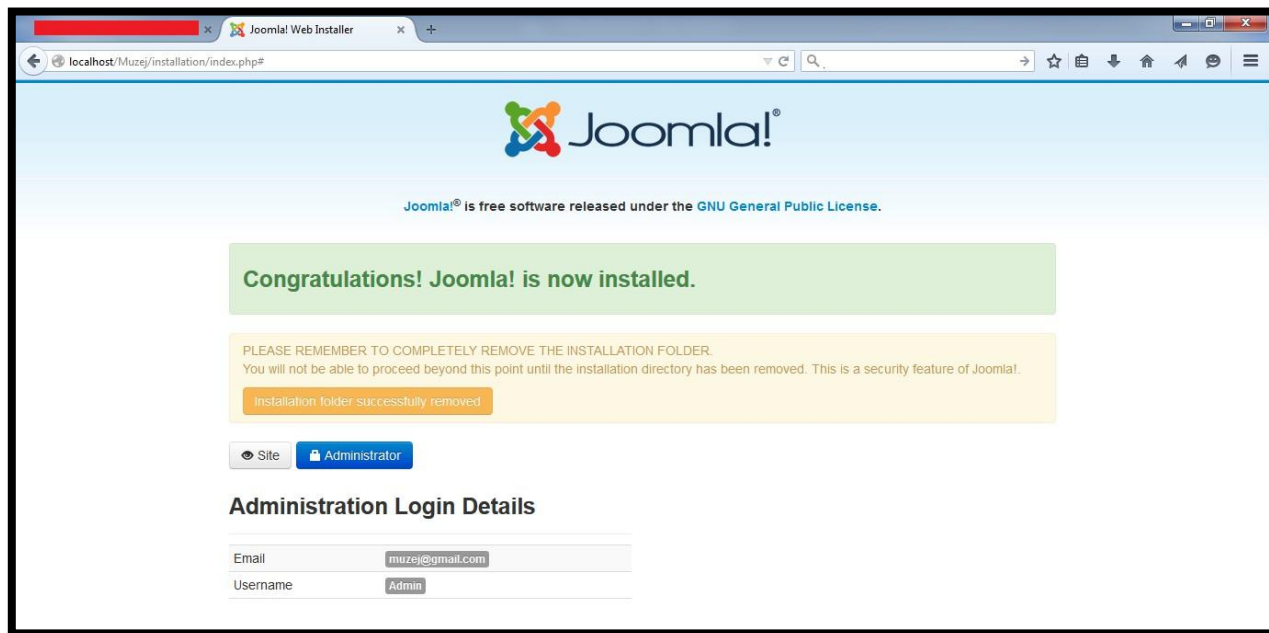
Joomla! Web Installer ×
localhost/Muzej/installation/index.php#

Joomla!®

Joomla!® is free software released under the GNU General Public License.

Congratulations! Joomla! is now installed.

PLEASE REMEMBER TO COMPLETELY REMOVE THE INSTALLATION FOLDER.
You will not be able to proceed beyond this point until the installation directory has been removed. This is a security feature of Joomla!.

Installation folder successfully removed

Site Administrator

Administration Login Details

| Email | muzej@gmail.com |
|---|---|
| Username | Admin |